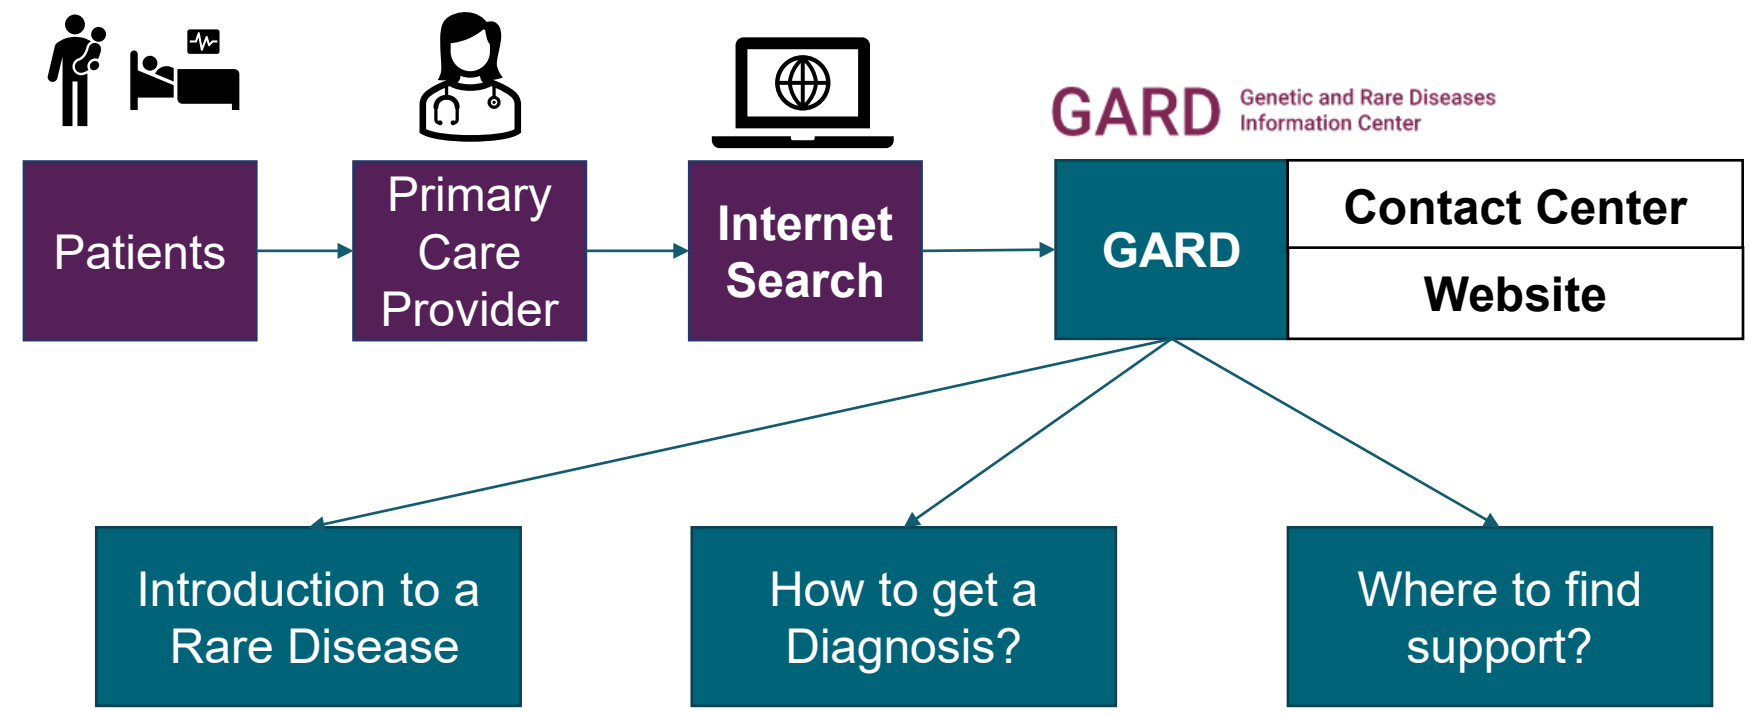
GARD Genetic and Rare Diseases Information Center

Patients

Primary Care Provider

Internet Search

GARD

Contact Center

Website

Introduction to a Rare Disease

How to get a Diagnosis?

Where to find support?